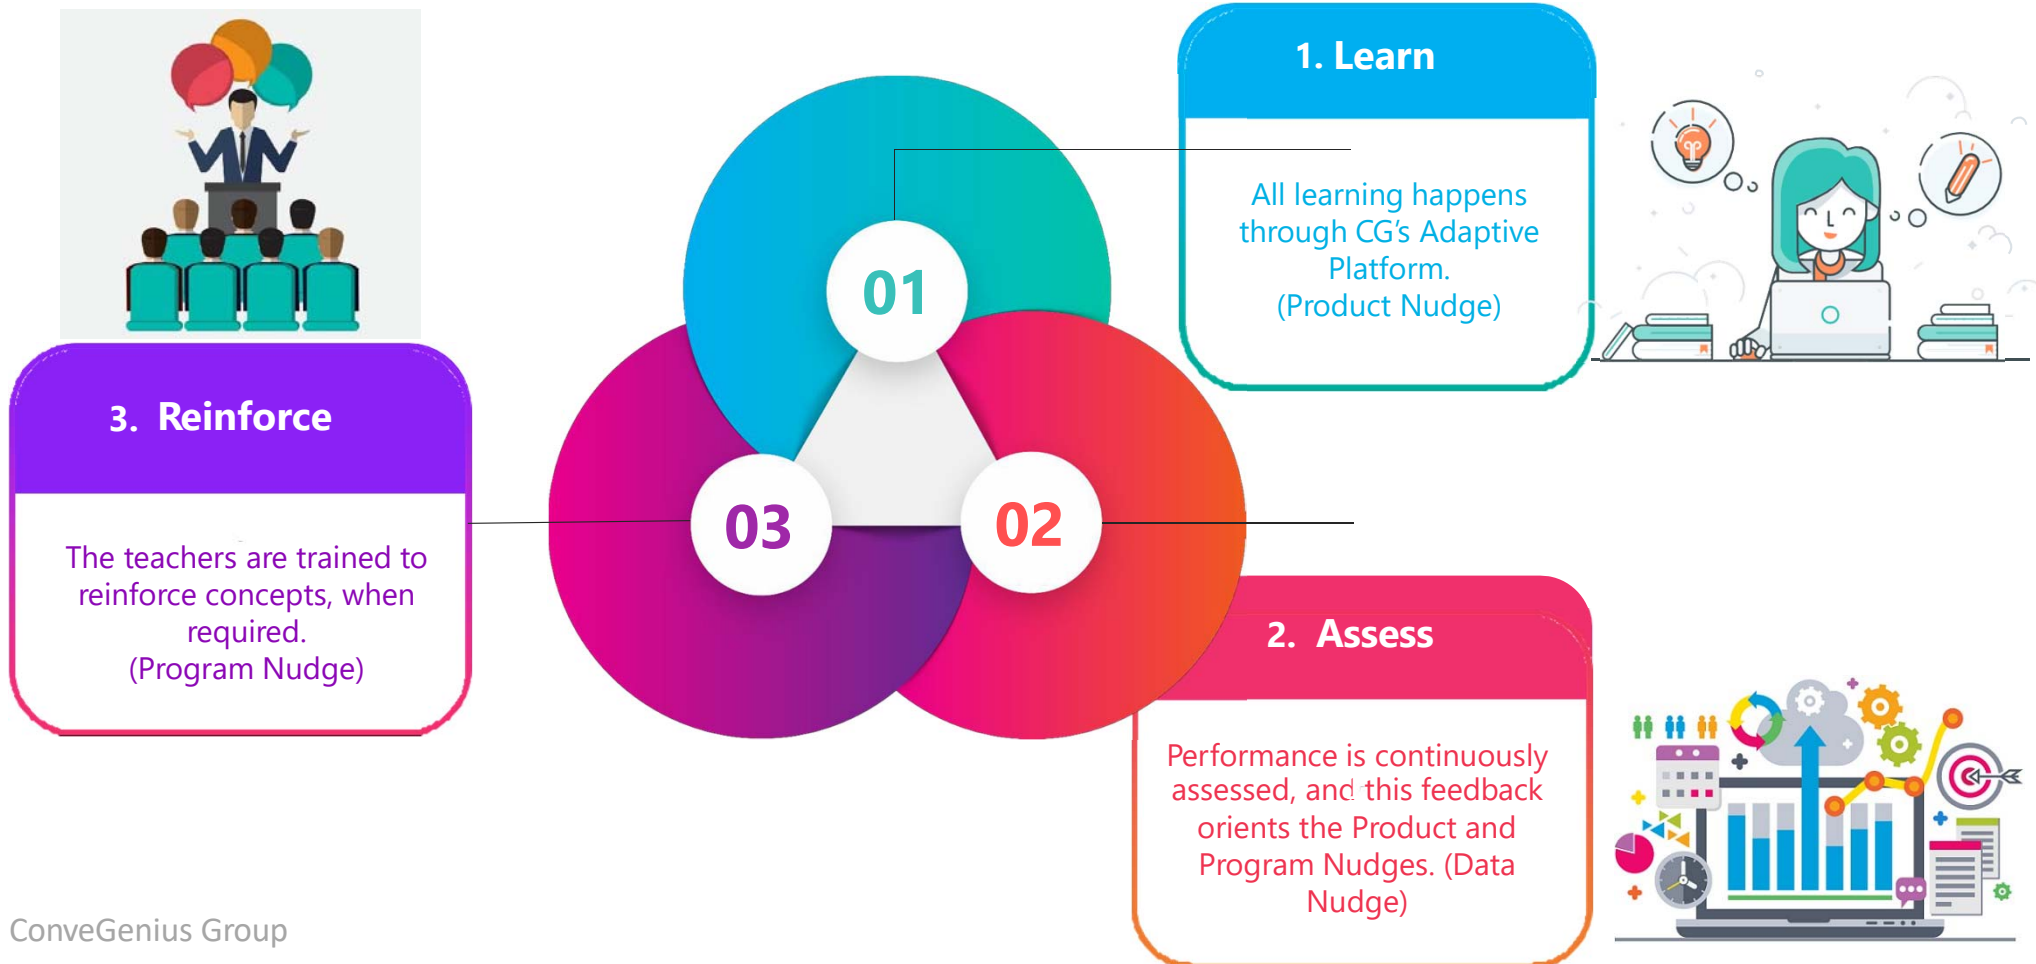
1. Learn

All learning happens through CG's Adaptive Platform.
(Product Nudge)

3. Reinforce

The teachers are trained to reinforce concepts, when required.
(Program Nudge)

01

03

02

2. Assess

Performance is continuously assessed, and this feedback orients the Product and Program Nudges. (Data Nudge)

ConveGenius Group